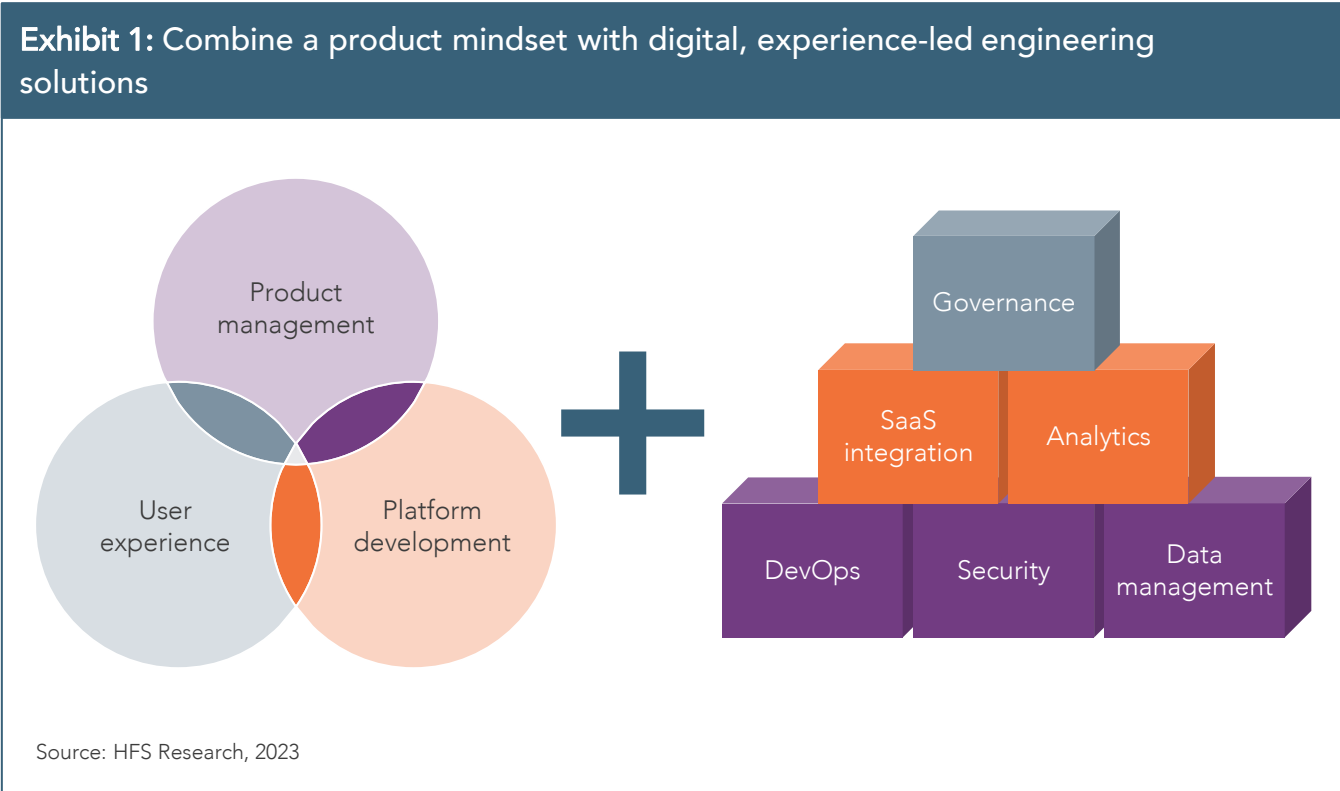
Exhibit 1: Combine a product mindset with digital, experience-led engineering solutions

Product management

User experience

Platform development

Governance

SaaS integration

Analytics

DevOps

Security

Data management

Source: HFS Research, 2023